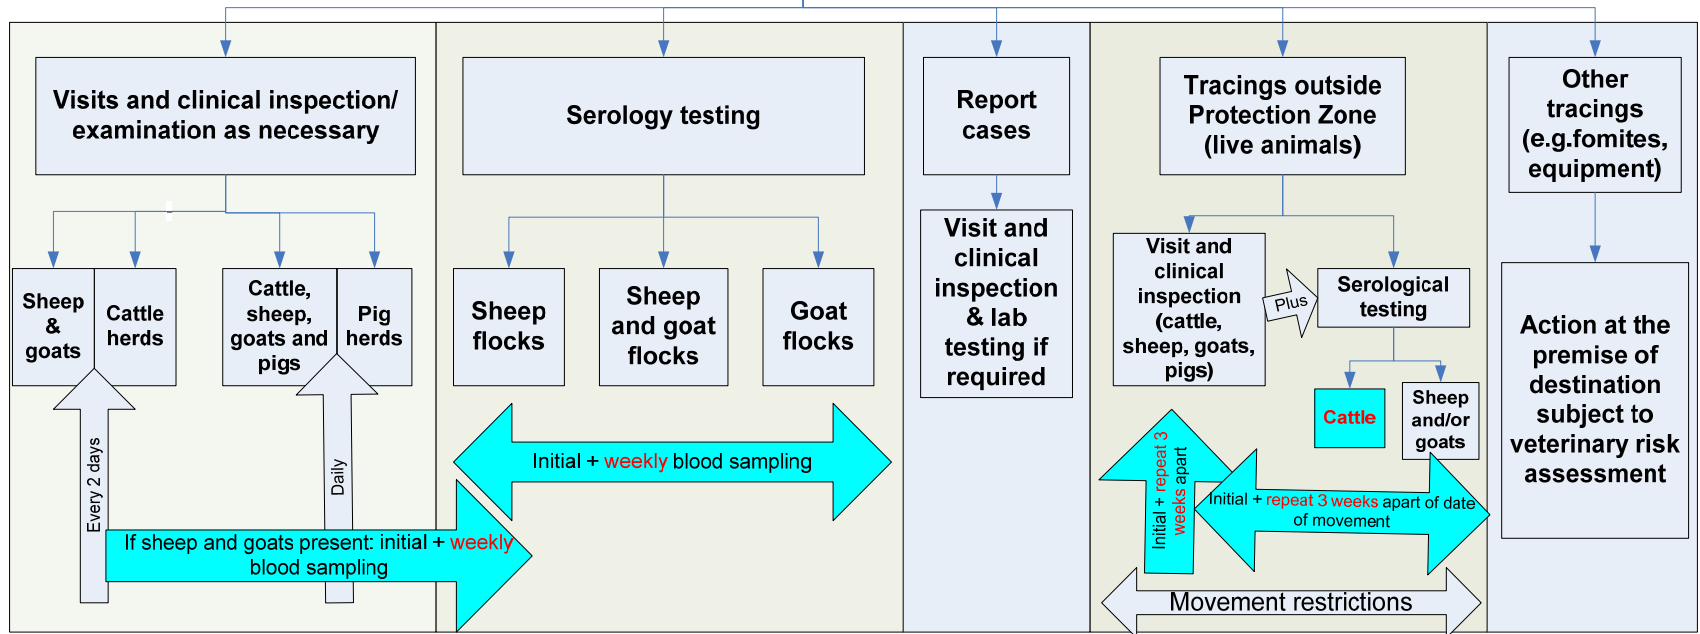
Visits and clinical inspection/ examination as necessary

Sheep & goats

Cattle herds

Cattle, sheep, goats and pigs

Pig herds

Every 2 days

Daily

If sheep and goats present: initial + weekly blood sampling

Serology testing

Sheep flocks

Sheep and goat flocks

Goat flocks

Initial + weekly blood sampling

Report cases

Visit and clinical inspection & lab testing if required

Tracings outside Protection Zone (live animals)

Visit and clinical inspection (cattle, sheep, goats, pigs)

Plus

Serological testing

Cattle

Sheep and/or goats

Initial + repeat 3 weeks apart

Initial + repeat 3 weeks apart of date of movement

Movement restrictions

Other tracings (e.g.fomites, equipment)

Action at the premise of destination subject to veterinary risk assessment